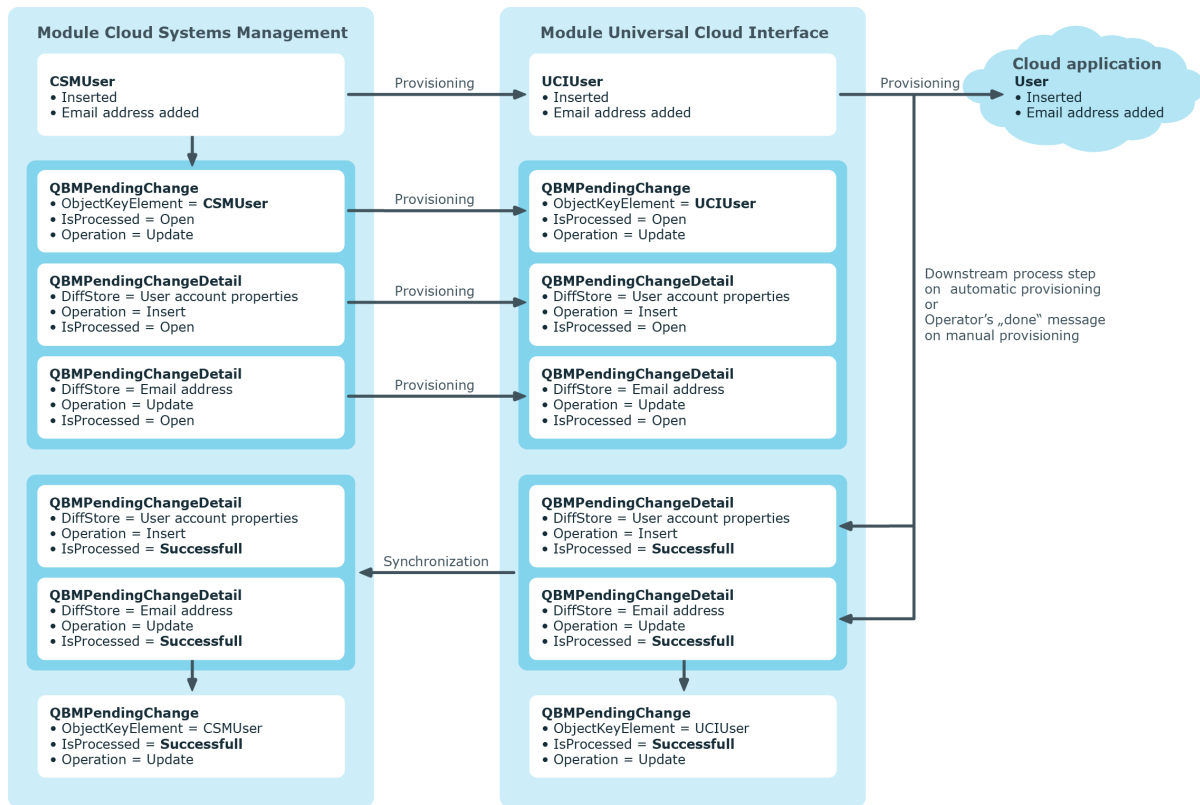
Module Cloud Systems Management

CSMUser
• Inserted
• Email address added

QBMPendingChange
• ObjectKeyElement = **CSMUser**
• IsProcessed = Open
• Operation = Update

QBMPendingChangeDetail
• DiffStore = User account properties
• Operation = Insert
• IsProcessed = Open

QBMPendingChangeDetail
• DiffStore = Email address
• Operation = Update
• IsProcessed = Open

QBMPendingChangeDetail
• DiffStore = User account properties
• Operation = Insert
• IsProcessed = **Successfull**

QBMPendingChangeDetail
• DiffStore = Email address
• Operation = Update
• IsProcessed = **Successfull**

QBMPendingChange
• ObjectKeyElement = CSMUser
• IsProcessed = **Successfull**
• Operation = Update

Provisioning

Provisioning

Provisioning

Provisioning

Synchronization

Module Universal Cloud Interface

UCIUser
• Inserted
• Email address added

QBMPendingChange
• ObjectKeyElement = **UCIUser**
• IsProcessed = Open
• Operation = Update

QBMPendingChangeDetail
• DiffStore = User account properties
• Operation = Insert
• IsProcessed = Open

QBMPendingChangeDetail
• DiffStore = Email address
• Operation = Update
• IsProcessed = Open

QBMPendingChangeDetail
• DiffStore = User account properties
• Operation = Insert
• IsProcessed = **Successfull**

QBMPendingChangeDetail
• DiffStore = Email address
• Operation = Update
• IsProcessed = **Successfull**

QBMPendingChange
• ObjectKeyElement = UCIUser
• IsProcessed = **Successfull**
• Operation = Update

Provisioning

Cloud application
User
• Inserted
• Email address added

Downstream process step on automatic provisioning or Operator's „done" message on manual provisioning